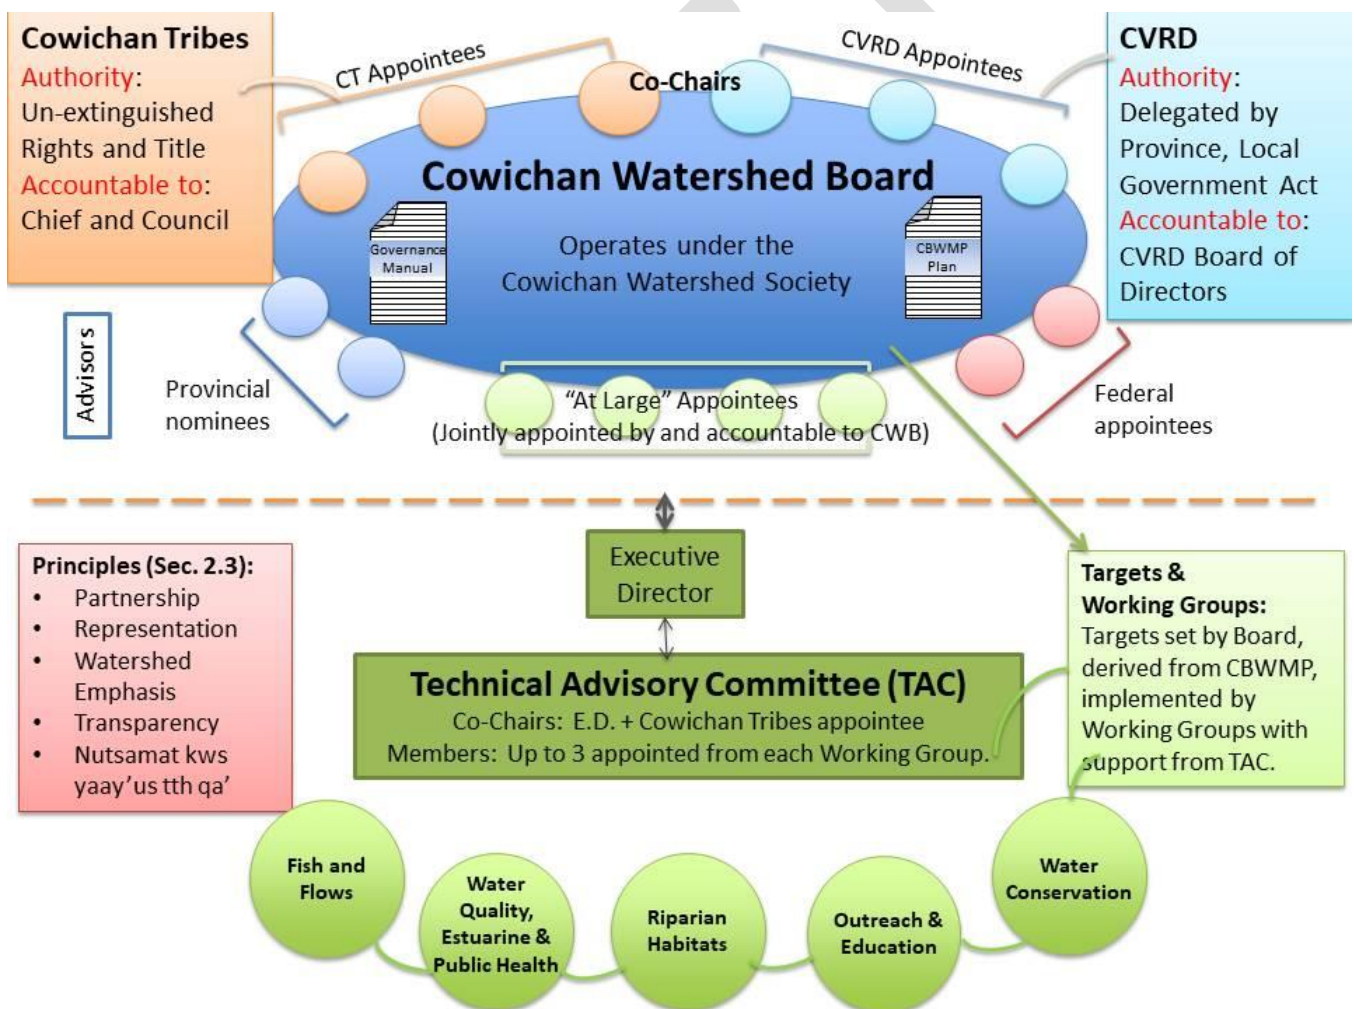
Cowichan Tribes
Authority:
Un-extinguished Rights and Title
Accountable to:
Chief and Council

CT Appointees

Co-Chairs

CVRD Appointees

CVRD
Authority:
Delegated by Province, Local Government Act
Accountable to:
CVRD Board of Directors

Cowichan Watershed Board

Governance Manual

Operates under the Cowichan Watershed Society

CBWMP Plan

Advisors

Provincial nominees

"At Large" Appointees
(Jointly appointed by and accountable to CWB)

Federal appointees

Principles (Sec. 2.3):
• Partnership
• Representation
• Watershed Emphasis
• Transparency
• Nutsamat kws yaay'us tth qa'

Executive Director

Technical Advisory Committee (TAC)
Co-Chairs: E.D. + Cowichan Tribes appointee
Members: Up to 3 appointed from each Working Group.

Targets & Working Groups:
Targets set by Board, derived from CBWMP, implemented by Working Groups with support from TAC.

Fish and Flows

Water Quality, Estuarine & Public Health

Riparian Habitats

Outreach & Education

Water Conservation